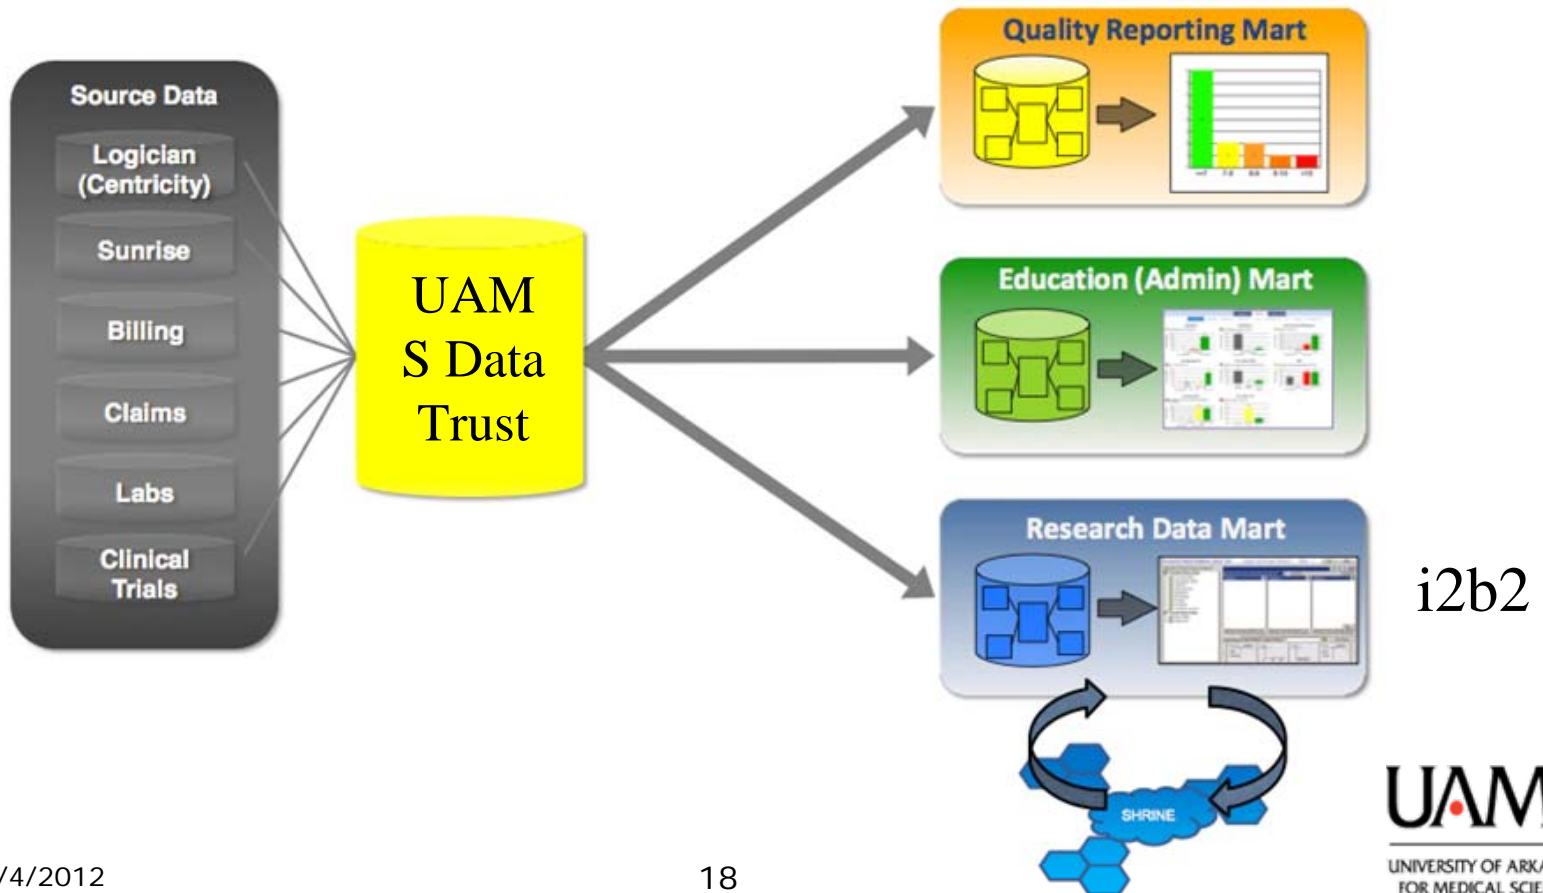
Source Data

Logician (Centricity)

Sunrise

Billing

Claims

Labs

Clinical Trials

UAMS Data Trust

Quality Reporting Mart

Education (Admin) Mart

Research Data Mart

i2b2

SHRINE

UAM

UNIVERSITY OF ARK

FOR MEDICAL SCIE

/4/2012

18